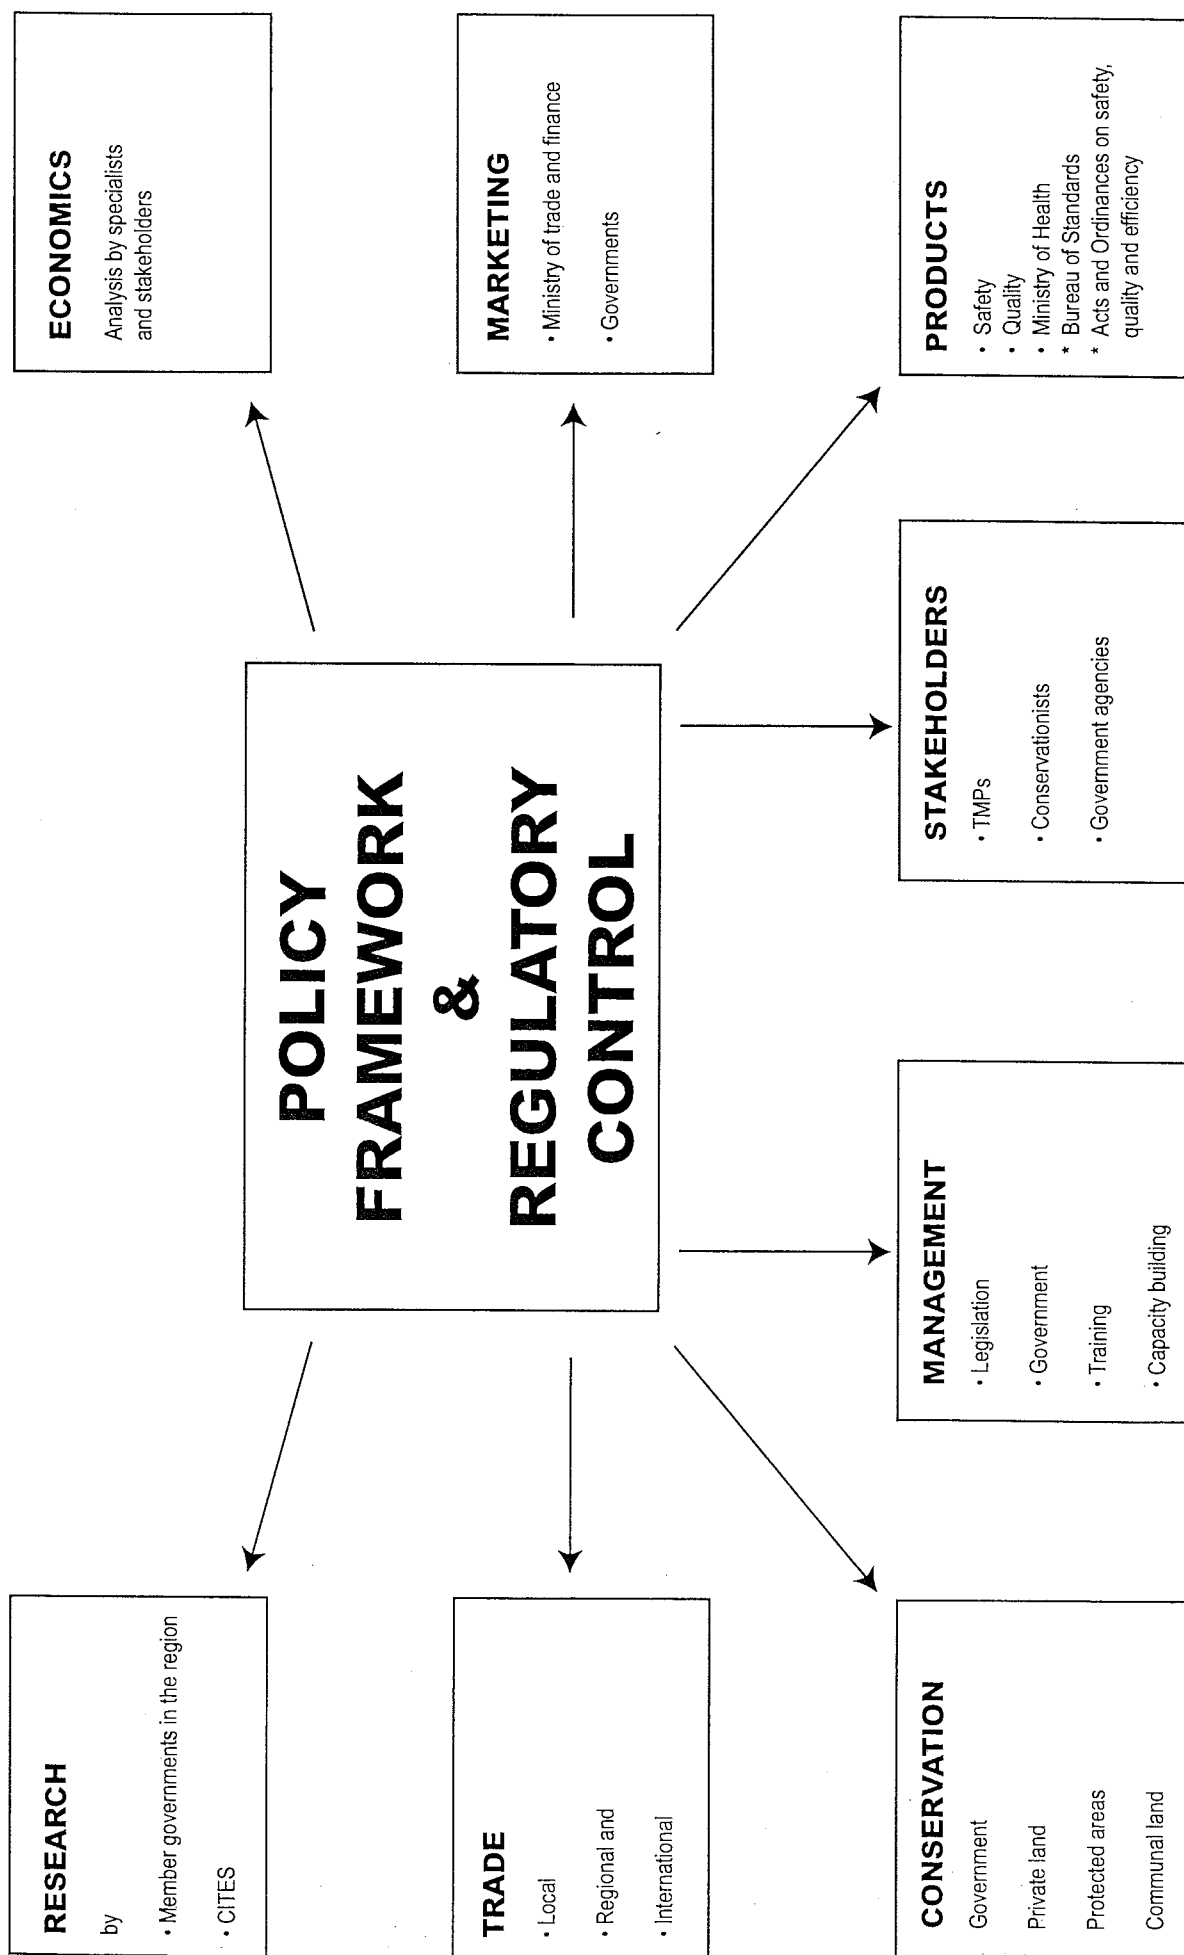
POLICY FRAMEWORK & REGULATORY CONTROL

ECONOMICS
Analysis by specialists and stakeholders

MARKETING
· Ministry of trade and finance
· Governments

PRODUCTS
· Safety
· Quality
· Ministry of Health
* Bureau of Standards
* Acts and Ordinances on safety, quality and efficiency

STAKEHOLDERS
· TMPs
· Conservationists
· Government agencies

MANAGEMENT
· Legislation
· Government
· Training
· Capacity building

CONSERVATION
Government
Private land
Protected areas
Communal land

TRADE
· Local
· Regional and
· International

RESEARCH
by
· Member governments in the region
· CITES